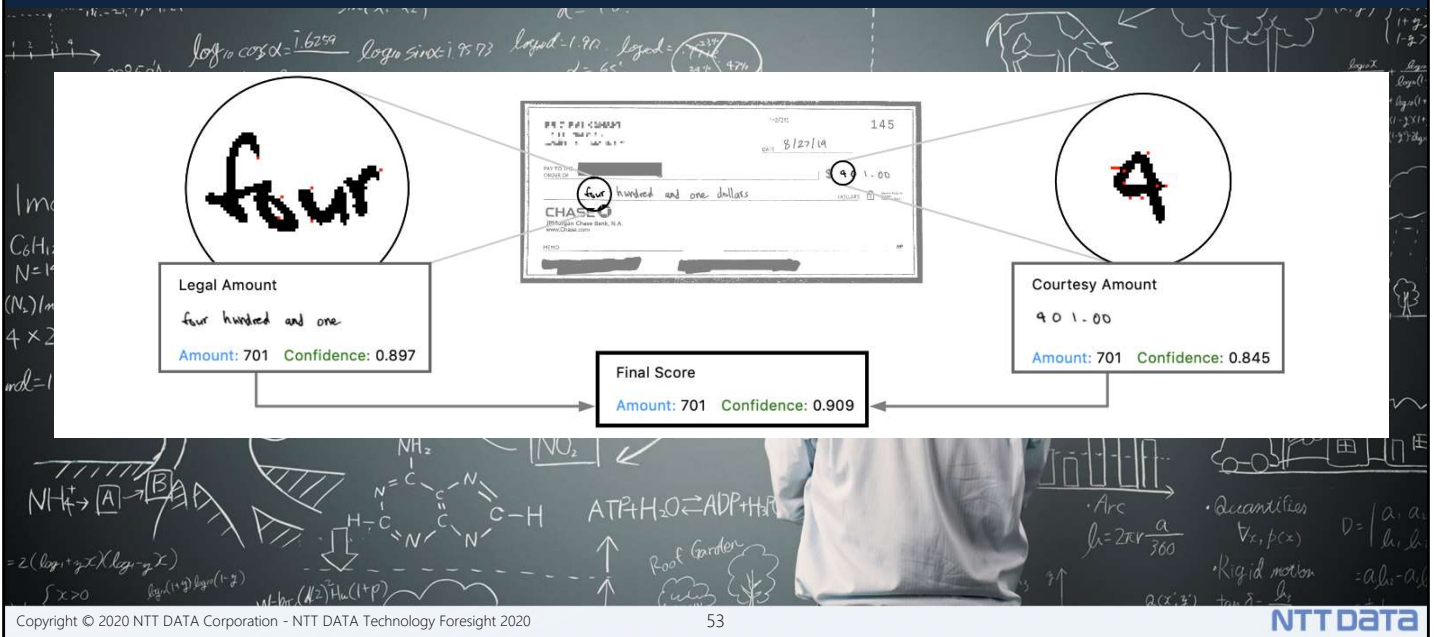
four

145

8/27/19

$ 901.00

four hundred and one dollars

CHASE

JPMorgan Chase Bank, N.A.
www.Chase.com

9

Legal Amount

four hundred and one

Amount: 701 Confidence: 0.897

Courtesy Amount

901.00

Amount: 701 Confidence: 0.845

Final Score

Amount: 701 Confidence: 0.909

Copyright © 2020 NTT DATA Corporation - NTT DATA Technology Foresight 2020

53

NTT DATA